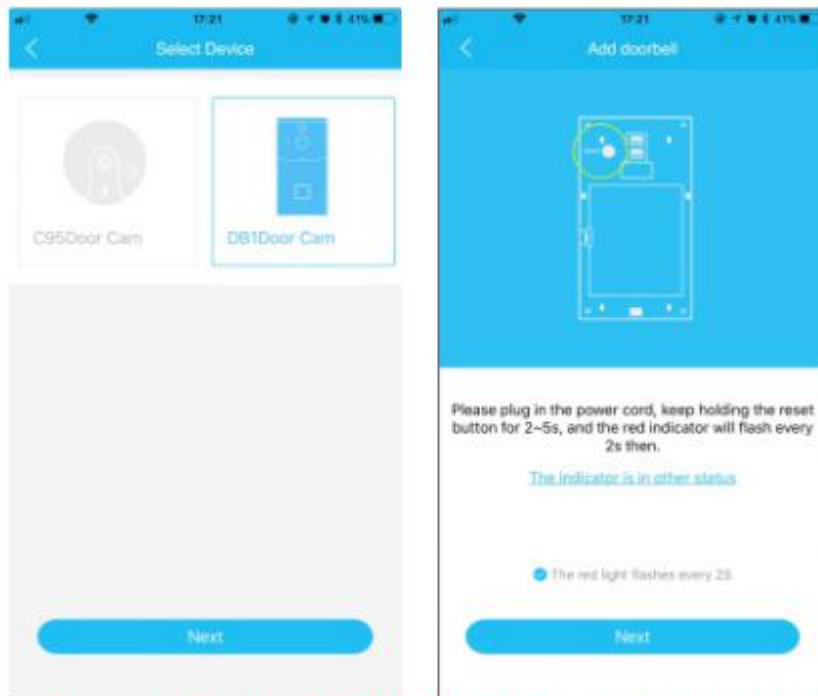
17:21

41%

Select Device

C95Door Cam

DB1Door Cam

Next

17:21

41%

Add doorbell

Please plug in the power cord, keep holding the reset button for 2~5s, and the red indicator will flash every 2s then.

The indicator is in other status

The red light flashes every 2S

Next